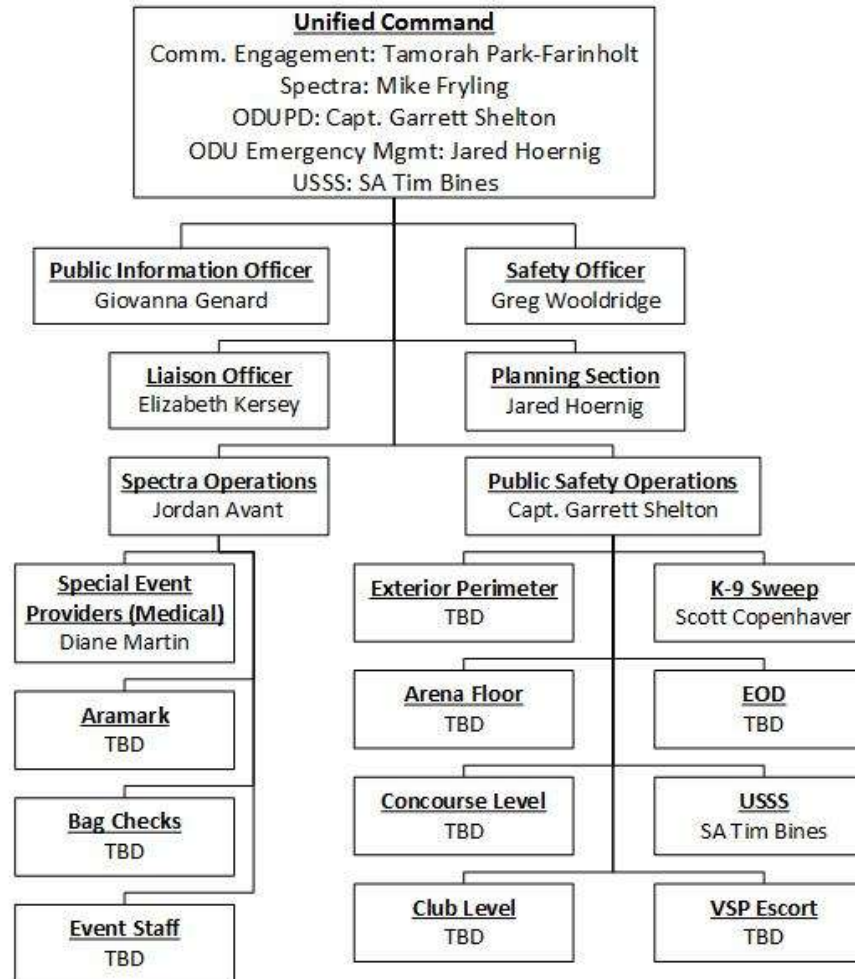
Unified Command
Comm. Engagement: Tamorah Park-Farinholt
Spectra: Mike Fryling
ODUPD: Capt. Garrett Shelton
ODU Emergency Mgmt: Jared Hoernig
USSS: SA Tim Bines

Public Information Officer
Giovanna Genard

Safety Officer
Greg Wooldridge

Liaison Officer
Elizabeth Kersey

Planning Section
Jared Hoernig

Spectra Operations
Jordan Avant

Public Safety Operations
Capt. Garrett Shelton

Special Event Providers (Medical)
Diane Martin

Aramark
TBD

Bag Checks
TBD

Event Staff
TBD

Exterior Perimeter
TBD

K-9 Sweep
Scott Copenhaver

Arena Floor
TBD

EOD
TBD

Concourse Level
TBD

USSS
SA Tim Bines

Club Level
TBD

VSP Escort
TBD